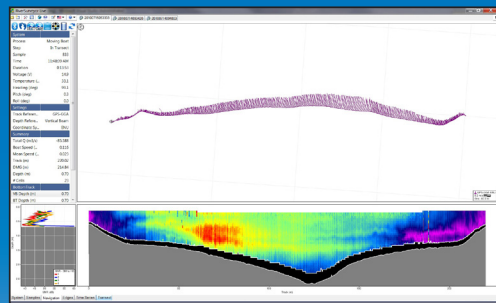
System
Process Moving Boat
Step Bi Transect
Sample 888
Time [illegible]
Duration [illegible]
Voltage (V) 14.8
Temperature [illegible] 10.1
Heading (deg) 90.1
Pitch (deg) 0.3
Roll (deg) 0.2
Settings
Track Referen... GPS-GGA
Depth Referen... Vertical Beam
Coordinate Sy... ENU
Summary
Total Q (m3/s) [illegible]
Boat Speed (... 0.319
Mean Speed (... 0.027
Track (m) 239.00
DMG (m) 234.84
Depth (m) 0.70
# Cells 21
Bottom Track
VB Depth (m) 0.70
BT Depth (m) 0.70